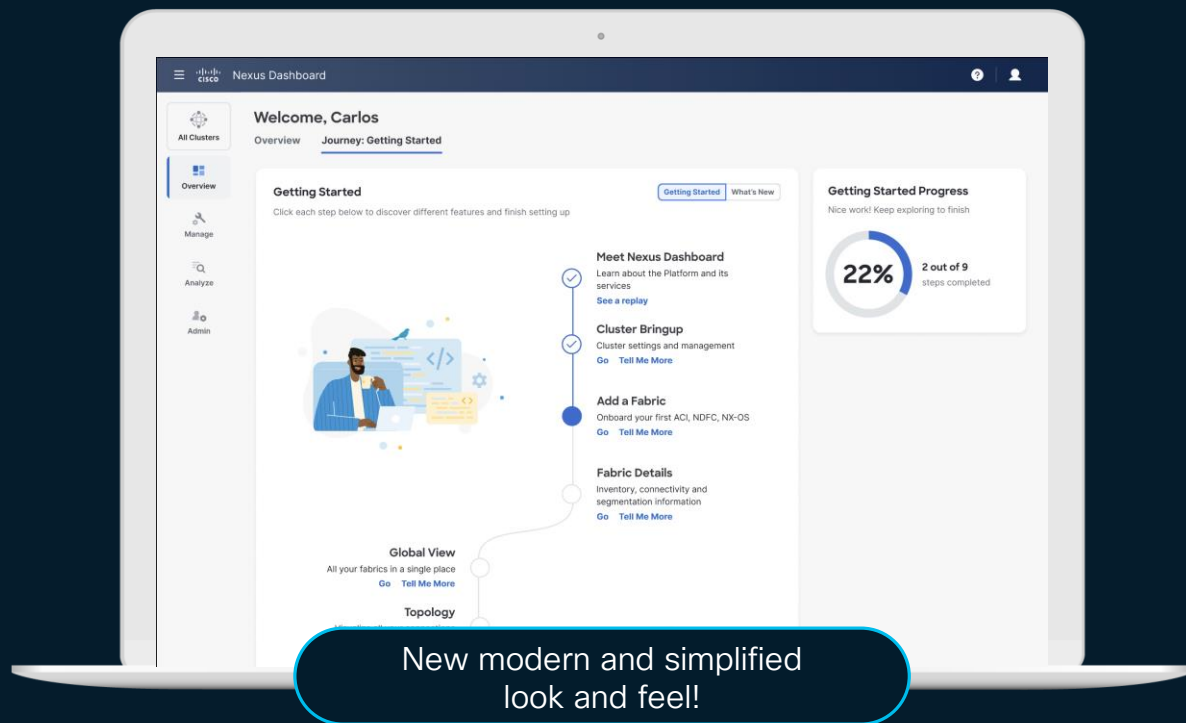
cisco Nexus Dashboard

All Clusters
Overview
Manage
Analyze
Admin

Welcome, Carlos
Overview Journey: Getting Started

Getting Started
Getting Started What's New
Click each step below to discover different features and finish setting up

Meet Nexus Dashboard
Learn about the Platform and its services
See a replay

Cluster Bringup
Cluster settings and management
Go Tell Me More

Add a Fabric
Onboard your first ACI, NDFC, NX-OS
Go Tell Me More

Fabric Details
Inventory, connectivity and segmentation information
Go Tell Me More

Global View
All your fabrics in a single place
Go Tell Me More

Topology
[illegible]

Getting Started Progress
Nice work! Keep exploring to finish
22%
2 out of 9
steps completed

New modern and simplified look and feel!